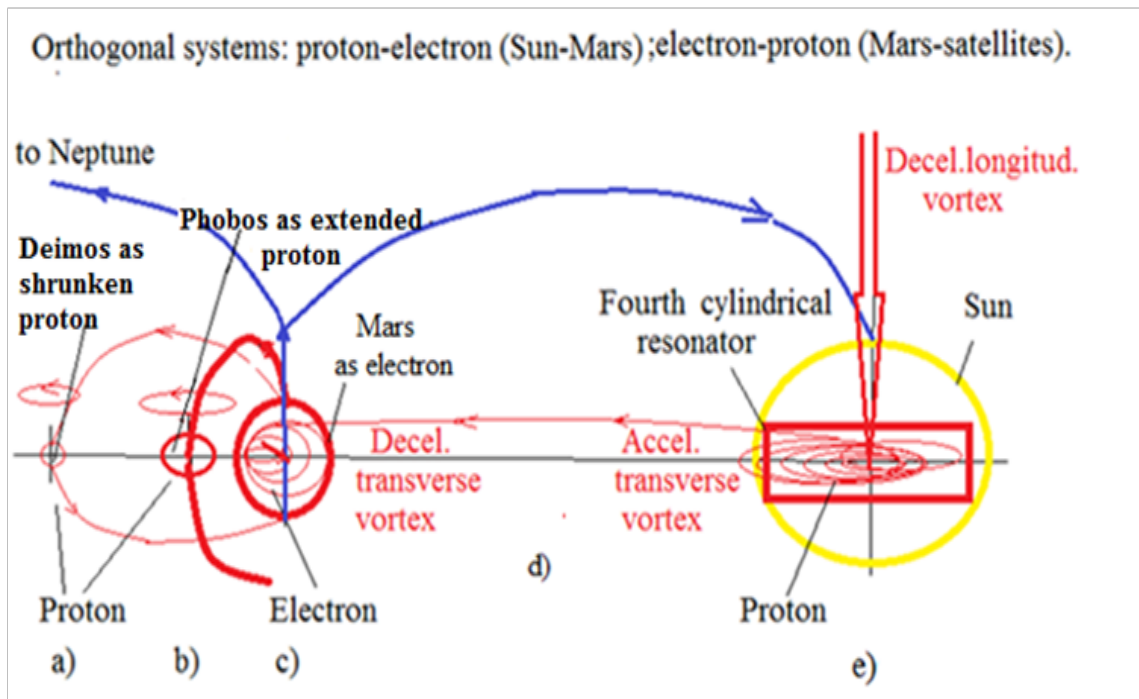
Orthogonal systems: proton-electron (Sun-Mars) ;electron-proton (Mars-satellites).

to Neptune

Phobos as extended proton

Deimos as shrunken proton

Decel.longitud. vortex

Fourth cylindrical resonator

Sun

Mars as electron

Decel. transverse vortex

Accel. transverse vortex

d)

Proton

Electron

Proton

a)

b)

c)

e)